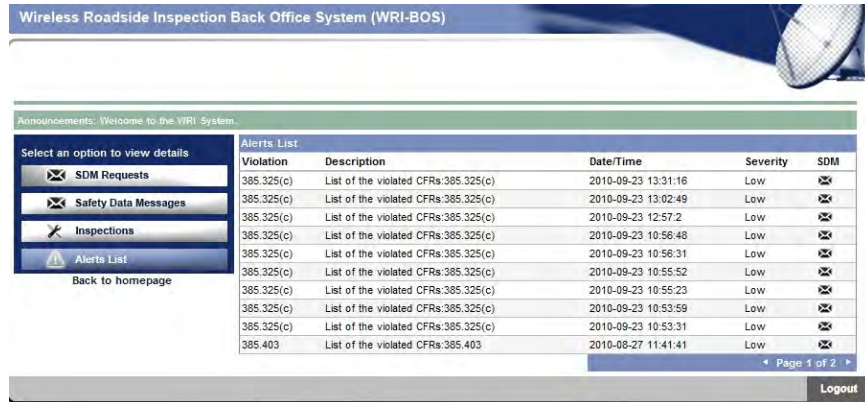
Wireless Roadside Inspection Back Office System (WRI-BOS)

Announcements: Welcome to the WRI System.

Select an option to view details

SDM Requests

Safety Data Messages

Inspections

Alerts List

Back to homepage

Alerts List

| Violation | Description | Date/Time | Severity | SDM |
|---|---|---|---|---|
| 385.325(c) | List of the violated CFRs:385.325(c) | 2010-09-23 13:31:16 | Low | |
| 385.325(c) | List of the violated CFRs:385.325(c) | 2010-09-23 13:02:49 | Low | |
| 385.325(c) | List of the violated CFRs:385.325(c) | 2010-09-23 12:57:2 | Low | |
| 385.325(c) | List of the violated CFRs:385.325(c) | 2010-09-23 10:56:48 | Low | |
| 385.325(c) | List of the violated CFRs:385.325(c) | 2010-09-23 10:56:31 | Low | |
| 385.325(c) | List of the violated CFRs:385.325(c) | 2010-09-23 10:55:52 | Low | |
| 385.325(c) | List of the violated CFRs:385.325(c) | 2010-09-23 10:55:23 | Low | |
| 385.325(c) | List of the violated CFRs:385.325(c) | 2010-09-23 10:53:59 | Low | |
| 385.325(c) | List of the violated CFRs:385.325(c) | 2010-09-23 10:53:31 | Low | |
| 385.403 | List of the violated CFRs:385.403 | 2010-08-27 11:41:41 | Low | |

Page 1 of 2

Logout